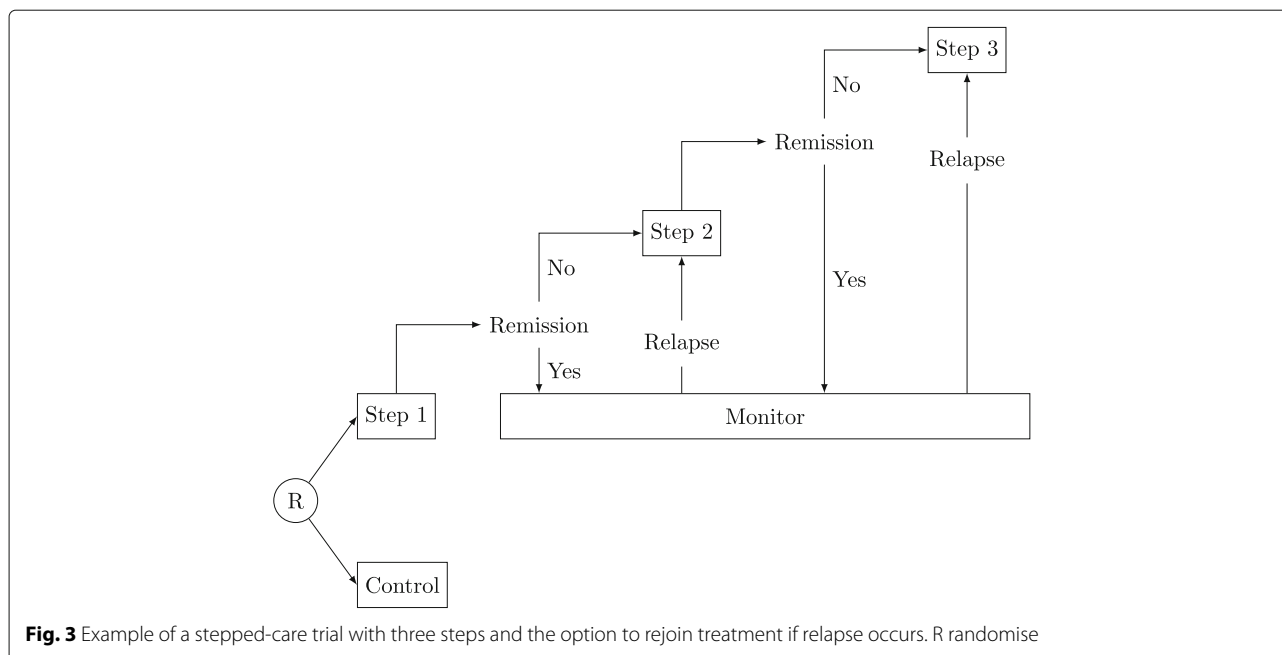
Step 3

No

Remission

Relapse

Step 2

No

Yes

Remission

Relapse

Yes

Step 1

Monitor

R

Control

**Fig. 3** Example of a stepped-care trial with three steps and the option to rejoin treatment if relapse occurs. R randomise